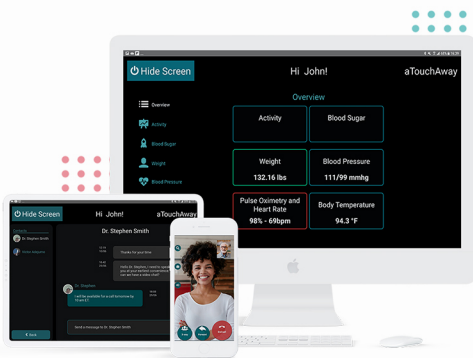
Hide Screen

Hi John!

aTouchAway

Overview

Overview

Activity

Blood Sugar

Weight

Blood Pressure

Activity

Blood Sugar

Weight

132.16 lbs

Blood Pressure

111/99 mmhg

Pulse Oximetry and Heart Rate

98% - 69bpm

Body Temperature

94.3 °F

Hide Screen

Hi John!

aTouchAway

Dr. Stephen Smith

Dr. Stephen Smith

Thanks for your time

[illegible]

Dr. Stephen

I will be available for a call tomorrow by 10 am ET

Send a message to Dr. Stephen Smith

Back